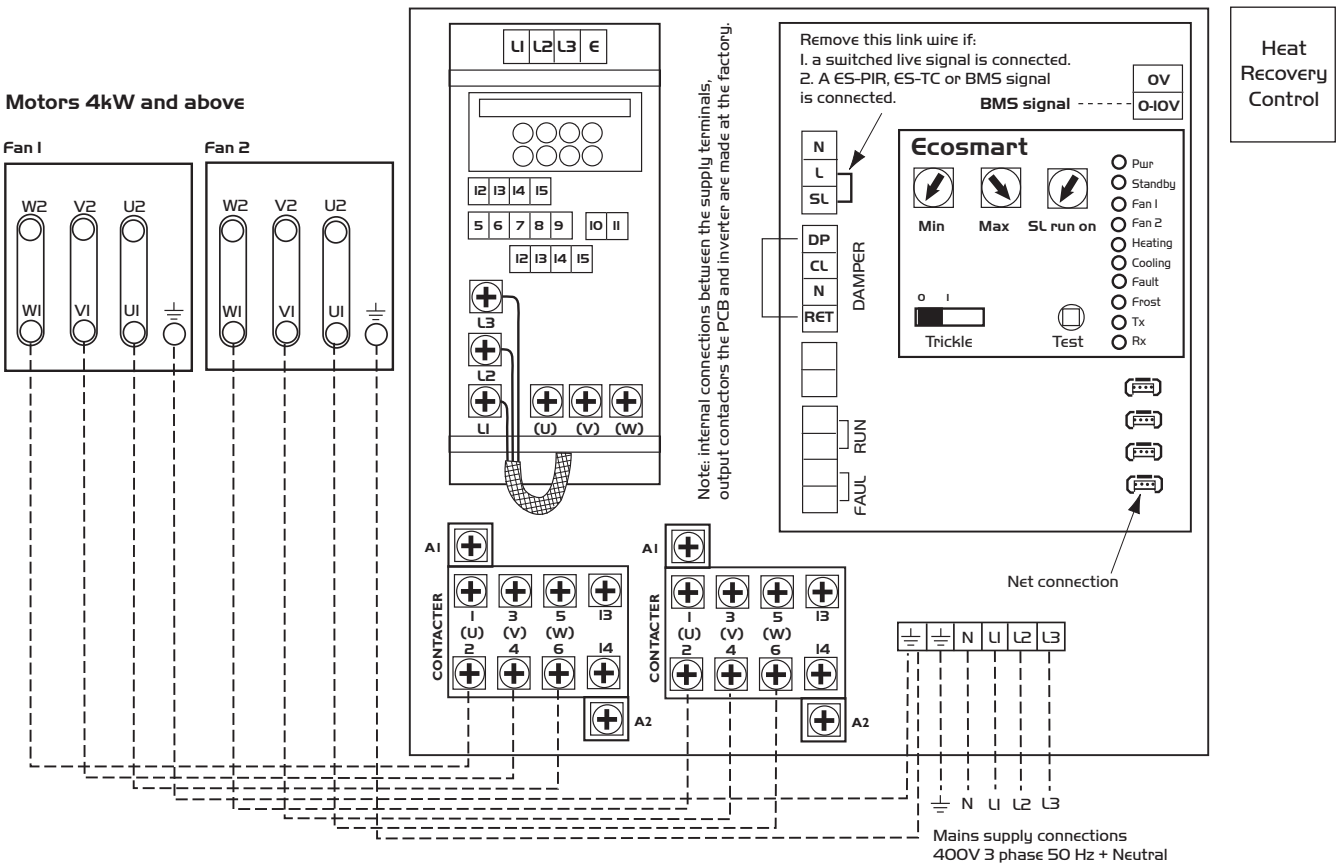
Heat Recovery Control

Motors 4kW and above

Fan 1

W2 V2 U2

W1 V1 U1 ⏚

Fan 2

W2 V2 U2

W1 V1 U1 ⏚

L1 L2 L3 E

12 13 14 15

5 6 7 8 9 10 11

12 13 14 15

L3

L2

L1 (U) (V) (W)

Note: internal connections between the supply terminals, output contactors the PCB and inverter are made at the factory.

Remove this link wire if:
1. a switched live signal is connected.
2. A ES-PIR, ES-TC or BMS signal is connected.

0V

BMS signal 0-10V

N
L
SL

DP
CL
N
RET
DAMPER

RUN

FAUL

Ecosmart

Min Max SL run on

0 1

Trickle

Test

Pwr
Standby
Fan 1
Fan 2
Heating
Cooling
Fault
Frost
Tx
Rx

Net connection

A1

CONTACTER

1 (U) 3 (V) 5 (W) 13

2 4 6 14

A2

A1

CONTACTER

1 (U) 3 (V) 5 (W) 13

2 4 6 14

A2

⏚ ⏚ N L1 L2 L3

⏚ N L1 L2 L3

Mains supply connections
400V 3 phase 50 Hz + Neutral